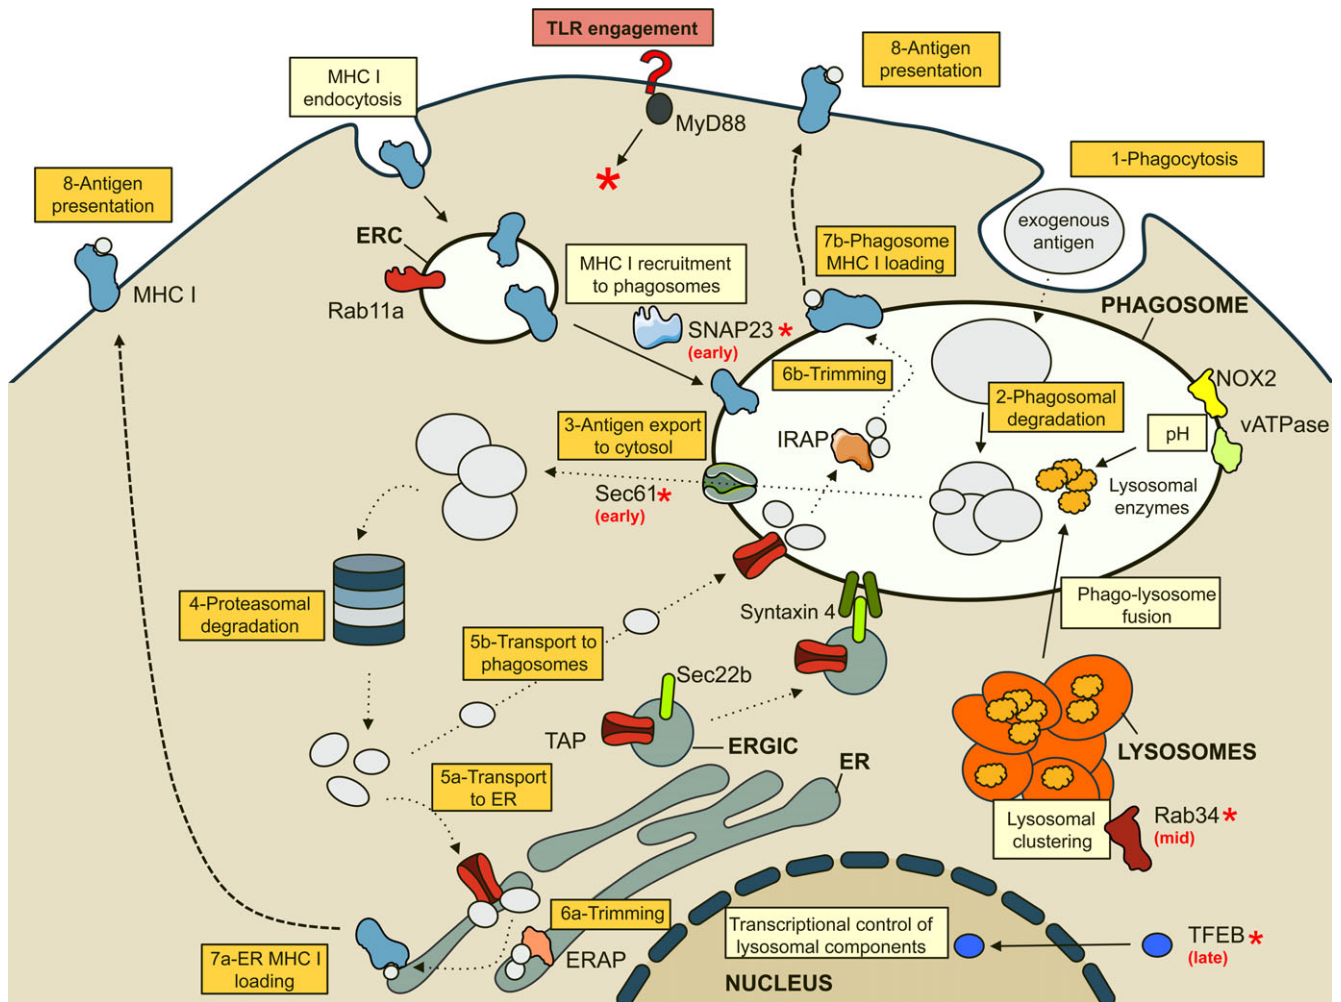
TLR engagement

?

MyD88

*

MHC I endocytosis

8-Antigen presentation

8-Antigen presentation

1-Phagocytosis

MHC I

ERC

Rab11a

exogenous antigen

7b-Phagosome MHC I loading

MHC I recruitment to phagosomes

SNAP23 *
(early)

PHAGOSOME

6b-Trimming

NOX2

2-Phagosomal degradation

vATPase

pH

3-Antigen export to cytosol

IRAP

Lysosomal enzymes

Sec61 *
(early)

4-Proteasomal degradation

Syntaxin 4

Phago-lysosome fusion

5b-Transport to phagosomes

Sec22b

TAP

ERGIC

LYSOSOMES

5a-Transport to ER

ER

Lysosomal clustering

Rab34 *
(mid)

6a-Trimming

Transcriptional control of lysosomal components

TFEB *
(late)

7a-ER MHC I loading

ERAP

NUCLEUS